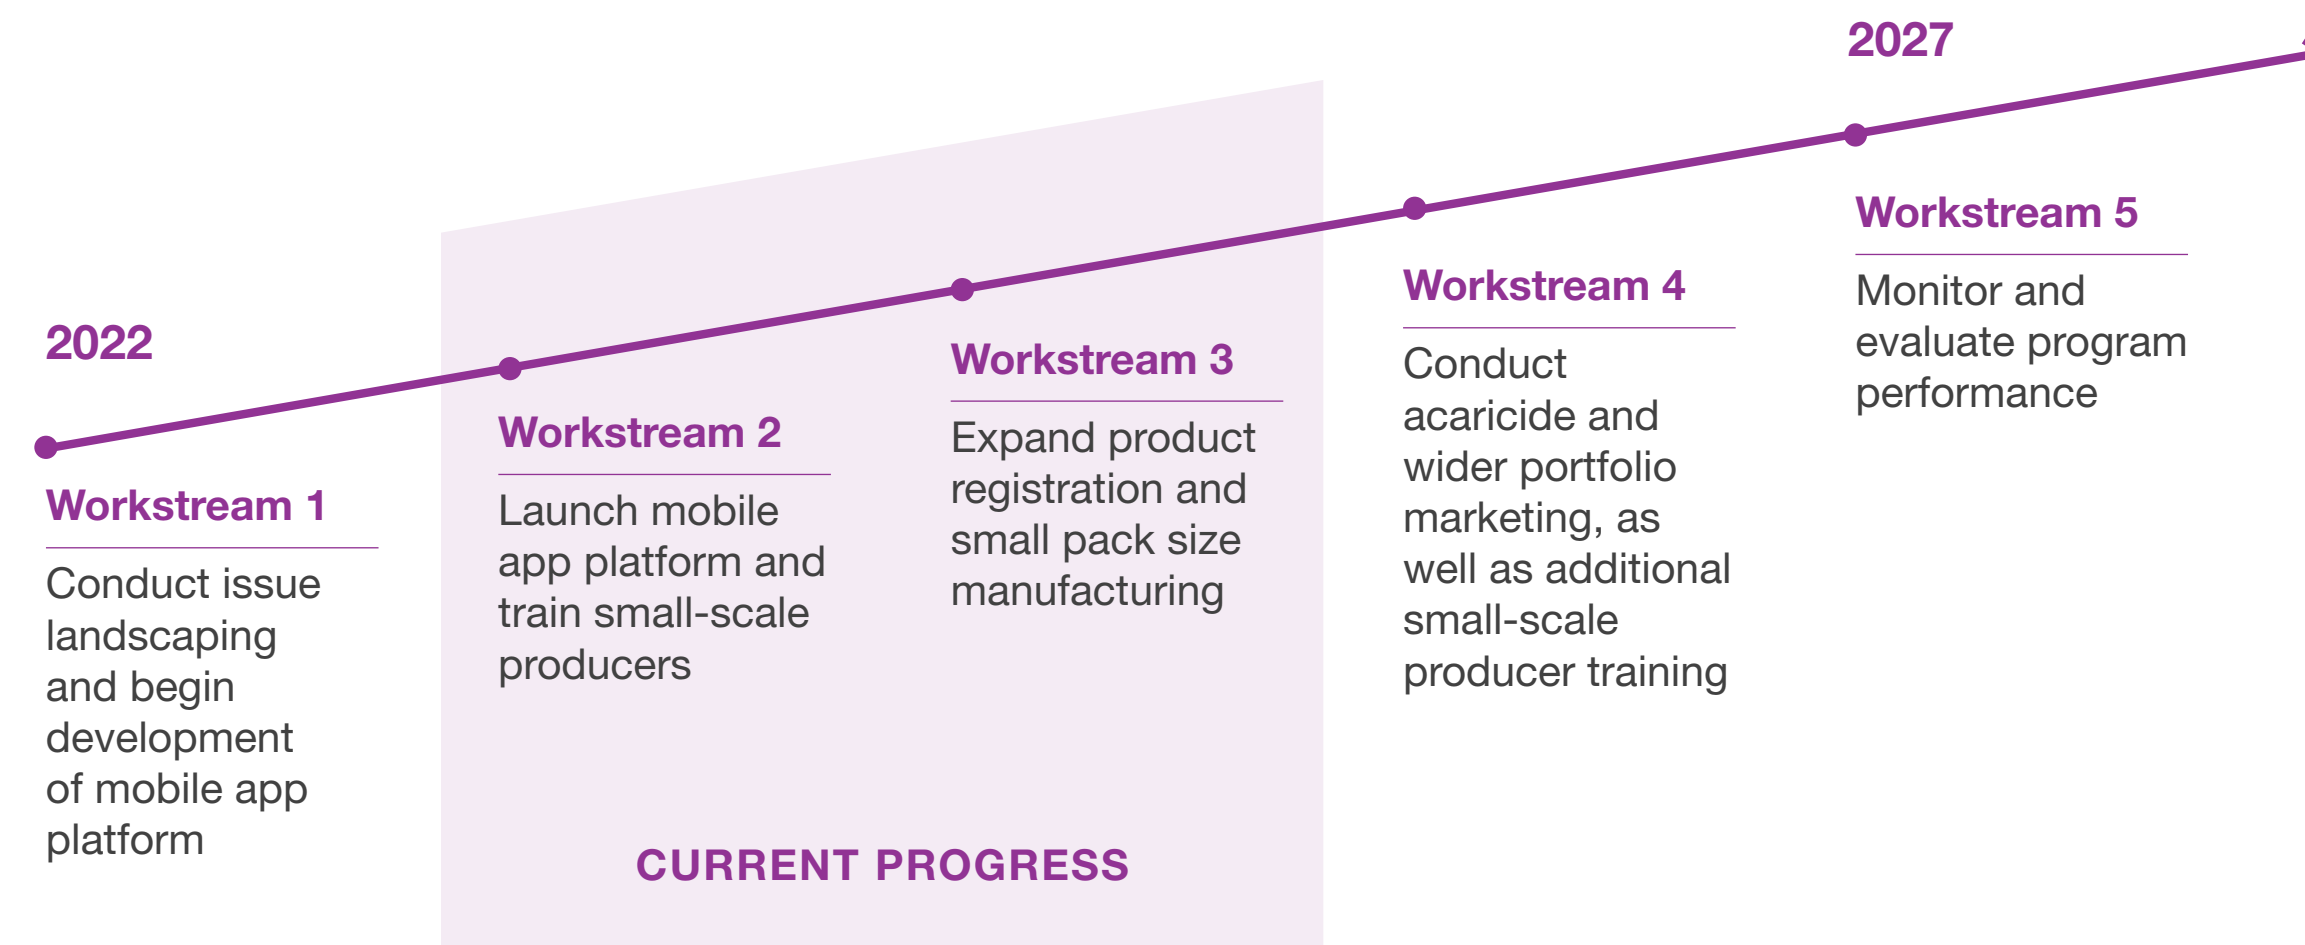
2027

Workstream 5

Monitor and evaluate program performance

Workstream 4

Conduct acaricide and wider portfolio marketing, as well as additional small-scale producer training

Workstream 3

Expand product registration and small pack size manufacturing

2022

Workstream 2

Launch mobile app platform and train small-scale producers

Workstream 1

Conduct issue landscaping and begin development of mobile app platform

CURRENT PROGRESS